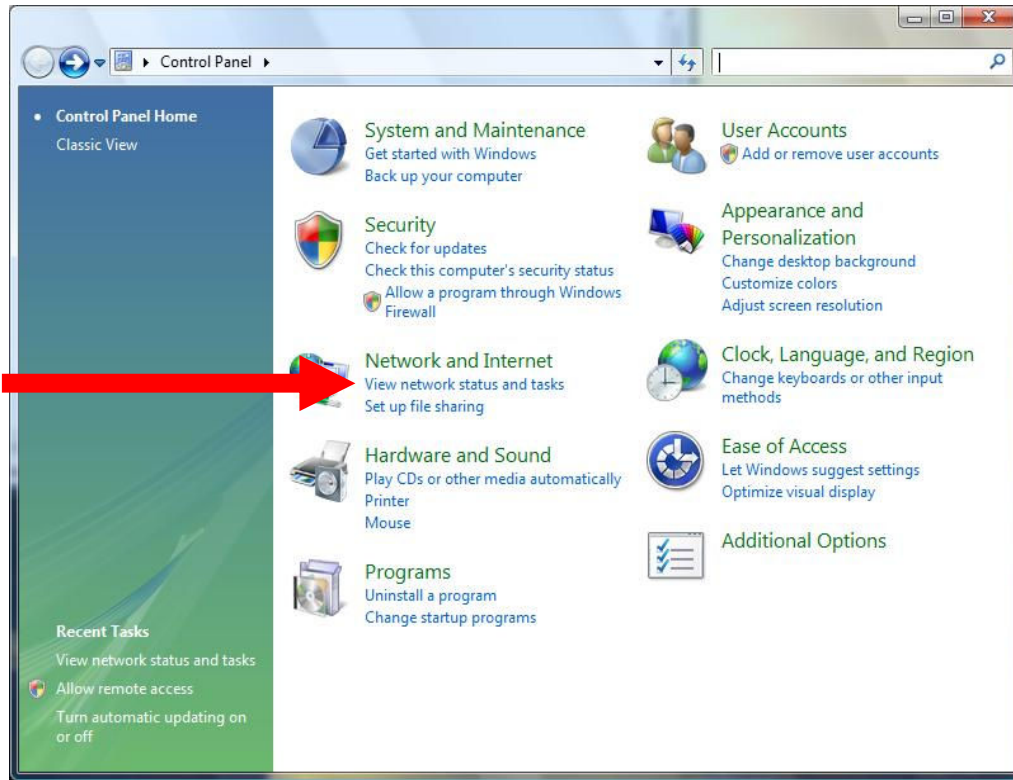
Control Panel

Control Panel Home
Classic View

Recent Tasks
View network status and tasks
Allow remote access
Turn automatic updating on or off

System and Maintenance
Get started with Windows
Back up your computer

Security
Check for updates
Check this computer's security status
Allow a program through Windows Firewall

Network and Internet
View network status and tasks
Set up file sharing

Hardware and Sound
Play CDs or other media automatically
Printer
Mouse

Programs
Uninstall a program
Change startup programs

User Accounts
Add or remove user accounts

Appearance and Personalization
Change desktop background
Customize colors
Adjust screen resolution

Clock, Language, and Region
Change keyboards or other input methods

Ease of Access
Let Windows suggest settings
Optimize visual display

Additional Options